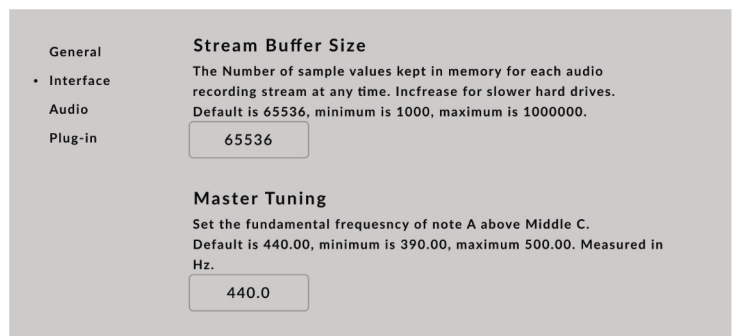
General

• Interface

Audio

Plug-in

Stream Buffer Size

The Number of sample values kept in memory for each audio recording stream at any time. Incfrease for slower hard drives. Default is 65536, minimum is 1000, maximum is 1000000.

65536

Master Tuning

Set the fundamental frequesncy of note A above Middle C. Default is 440.00, minimum is 390.00, maximum 500.00. Measured in Hz.

440.0